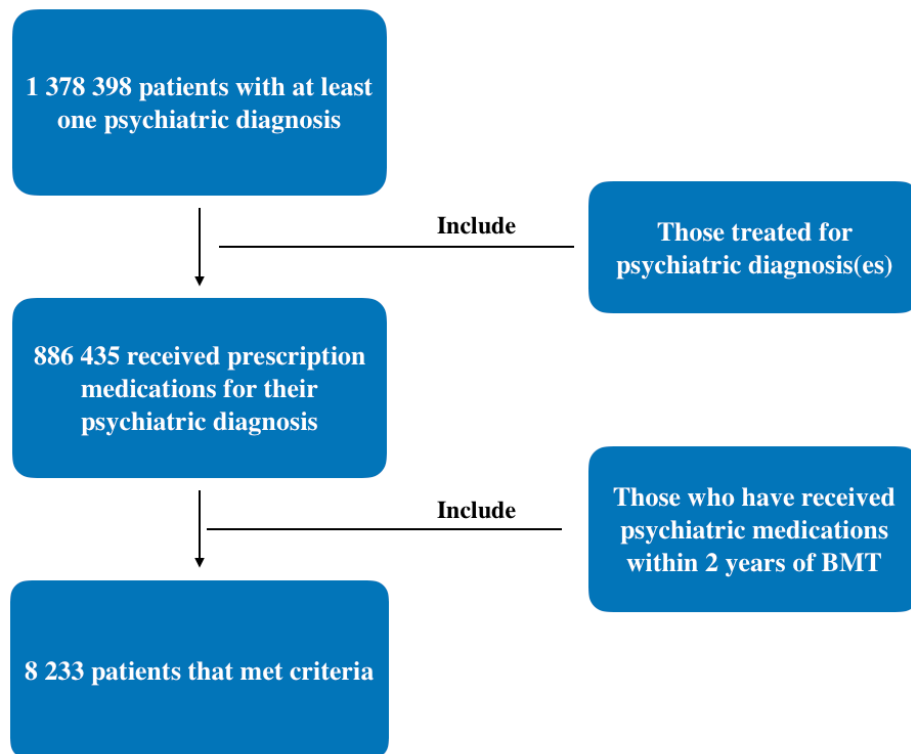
1 378 398 patients with at least one psychiatric diagnosis

Include

Those treated for psychiatric diagnosis(es)

886 435 received prescription medications for their psychiatric diagnosis

Include

Those who have received psychiatric medications within 2 years of BMT

8 233 patients that met criteria